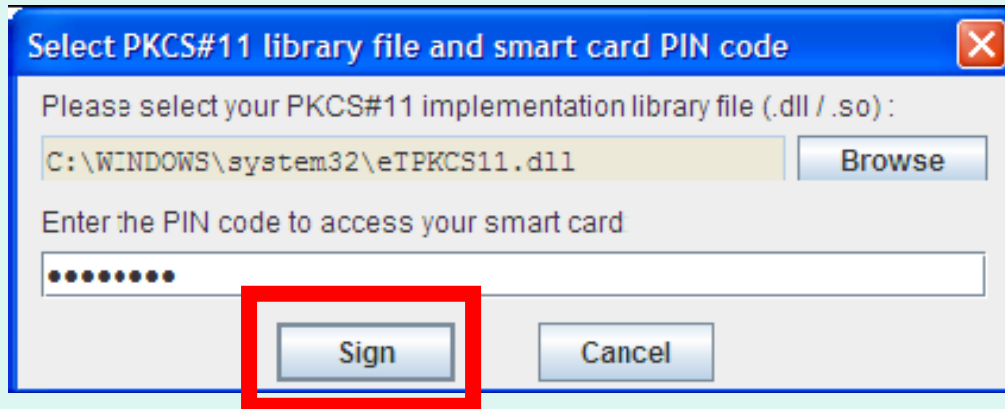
Select PKCS#11 library file and smart card PIN code

Please select your PKCS#11 implementation library file (.dll / .so) :

C:\WINDOWS\system32\eTPKCS11.dll

Browse

Enter the PIN code to access your smart card

•••••••••

Sign

Cancel